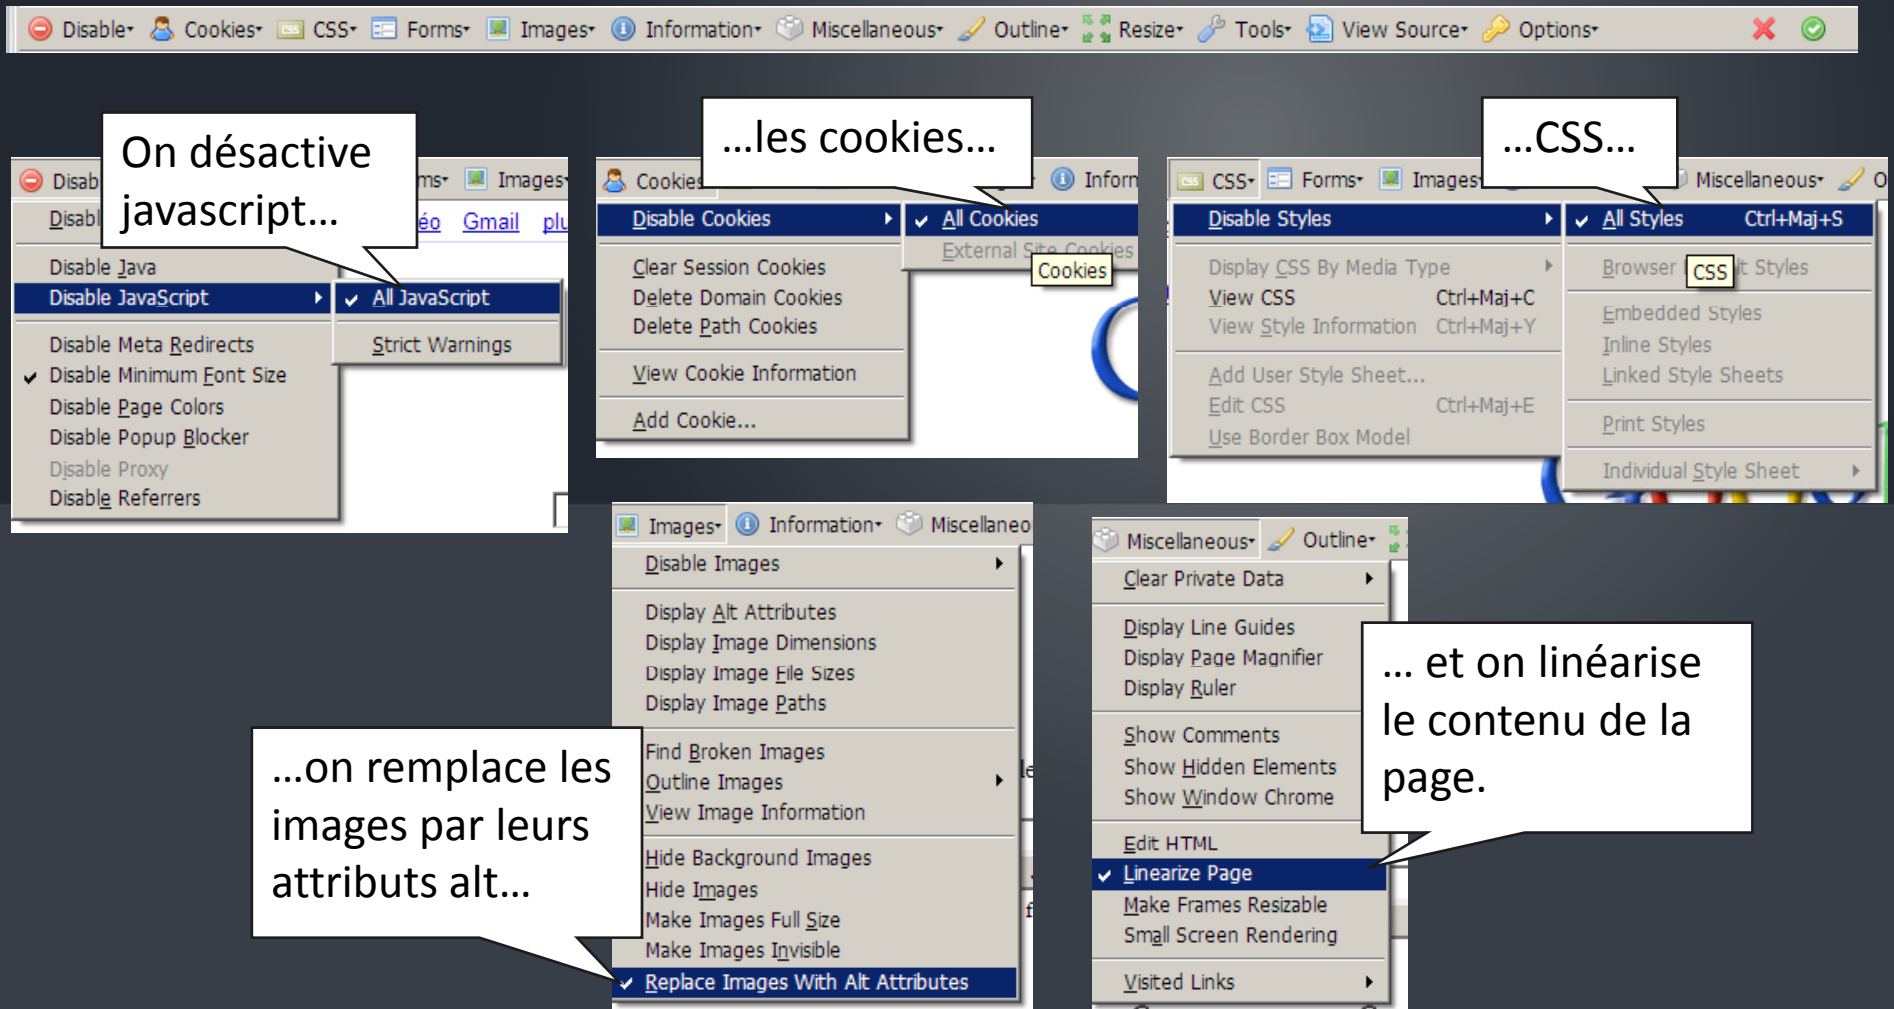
Disable▾ Cookies▾ CSS▾ Forms▾ Images▾ Information▾ Miscellaneous▾ Outline▾ Resize▾ Tools▾ View Source▾ Options▾

On désactive javascript…

Disab ms▾ Images▾
Disabl éo Gmail plu
Disable Java
Disable JavaScript
All JavaScript
Strict Warnings
Disable Meta Redirects
Disable Minimum Font Size
Disable Page Colors
Disable Popup Blocker
Disable Proxy
Disable Referrers

…les cookies…

Cookies Inform
Disable Cookies
All Cookies
External Site Cookies
Cookies
Clear Session Cookies
Delete Domain Cookies
Delete Path Cookies
View Cookie Information
Add Cookie…

…CSS…

CSS▾ Forms▾ Images▾ Miscellaneous▾ O
Disable Styles
All Styles Ctrl+Maj+S
Display CSS By Media Type
View CSS Ctrl+Maj+C
View Style Information Ctrl+Maj+Y
Add User Style Sheet…
Edit CSS Ctrl+Maj+E
Use Border Box Model
Browser CSS lt Styles
Embedded Styles
Inline Styles
Linked Style Sheets
Print Styles
Individual Style Sheet

Images▾ Information▾ Miscellaneo
Disable Images
Display Alt Attributes
Display Image Dimensions
Display Image File Sizes
Display Image Paths
Find Broken Images
Outline Images
View Image Information
Hide Background Images
Hide Images
Make Images Full Size
Make Images Invisible
Replace Images With Alt Attributes

…on remplace les images par leurs attributs alt…

Miscellaneous▾ Outline▾
Clear Private Data
Display Line Guides
Display Page Magnifier
Display Ruler
Show Comments
Show Hidden Elements
Show Window Chrome
Edit HTML
Linearize Page
Make Frames Resizable
Small Screen Rendering
Visited Links

… et on linéarise le contenu de la page.